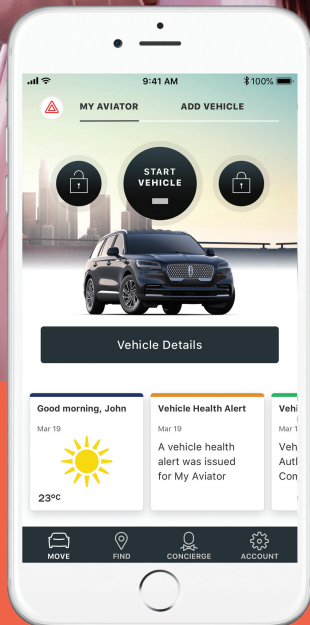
9:41 AM
100%
MY AVIATOR
ADD VEHICLE
START VEHICLE
Vehicle Details
Good morning, John
Mar 19
23ºC
Vehicle Health Alert
Mar 19
A vehicle health alert was issued for My Aviator
Vehi
Veh
Auth
Con
MOVE
FIND
CONCIERGE
ACCOUNT